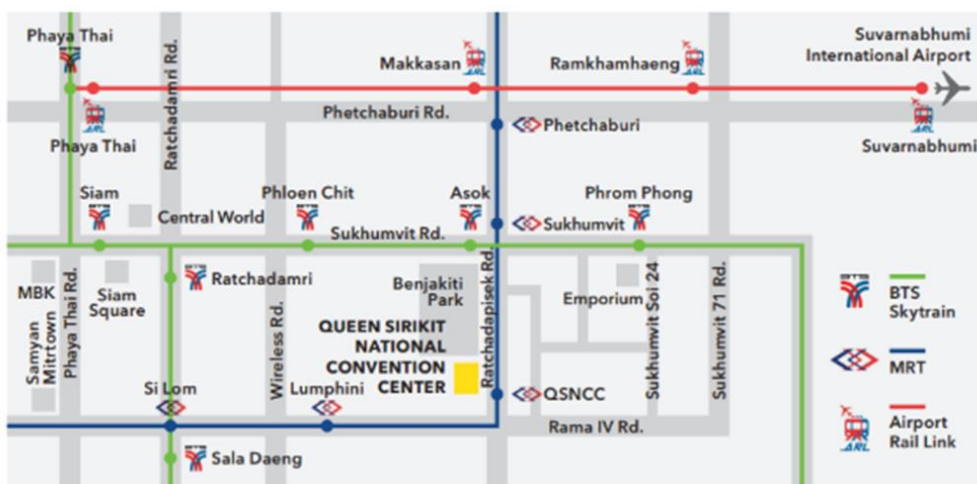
Phaya Thai
Ratchadamri Rd.
Makkasan
Ramkhamhaeng
Suvarnabhumi International Airport
Phetchaburi Rd.
Phetchaburi
Phaya Thai
Suvarnabhumi
Siam
Central World
Phloen Chit
Asok
Phrom Phong
Sukhumvit Rd.
Sukhumvit
Ratchadamri
Benjakiti Park
Emporium
MBK
Siam Square
Samyan Mitrtown
Phaya Thai Rd.
Wireless Rd.
QUEEN SIRIKIT NATIONAL CONVENTION CENTER
Ratchadapisek Rd
Sukhumvit Soi 24
Sukhumvit 71 Rd.
Si Lom
Lumphini
QSNCC
Rama IV Rd.
Sala Daeng
BTS Skytrain
MRT
Airport Rail Link